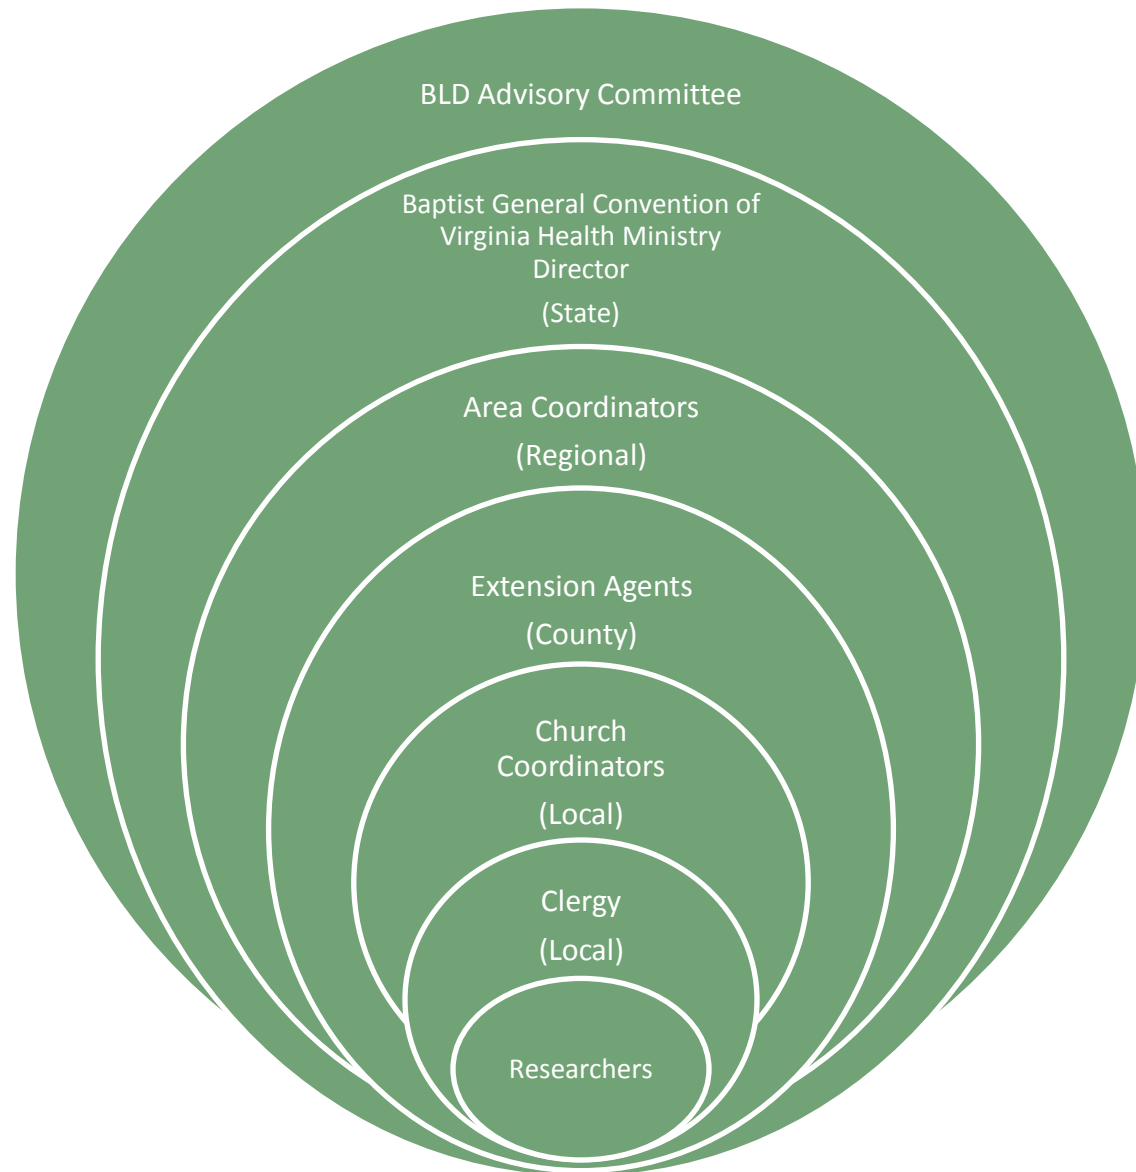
BLD Advisory Committee

Baptist General Convention of Virginia Health Ministry Director

(State)

Area Coordinators

(Regional)

Extension Agents

(County)

Church Coordinators

(Local)

Clergy

(Local)

Researchers